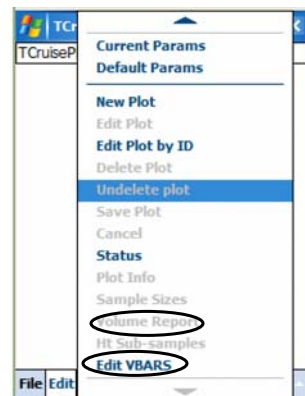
TCr
TCruiseP
Current Params
Default Params
New Plot
Edit Plot
Edit Plot by ID
Delete Plot
Undelete plot
Save Plot
Cancel
Status
Plot Info
Sample Sizes
Volume Report
Ht Sub-samples
Edit VBARS
File Edit